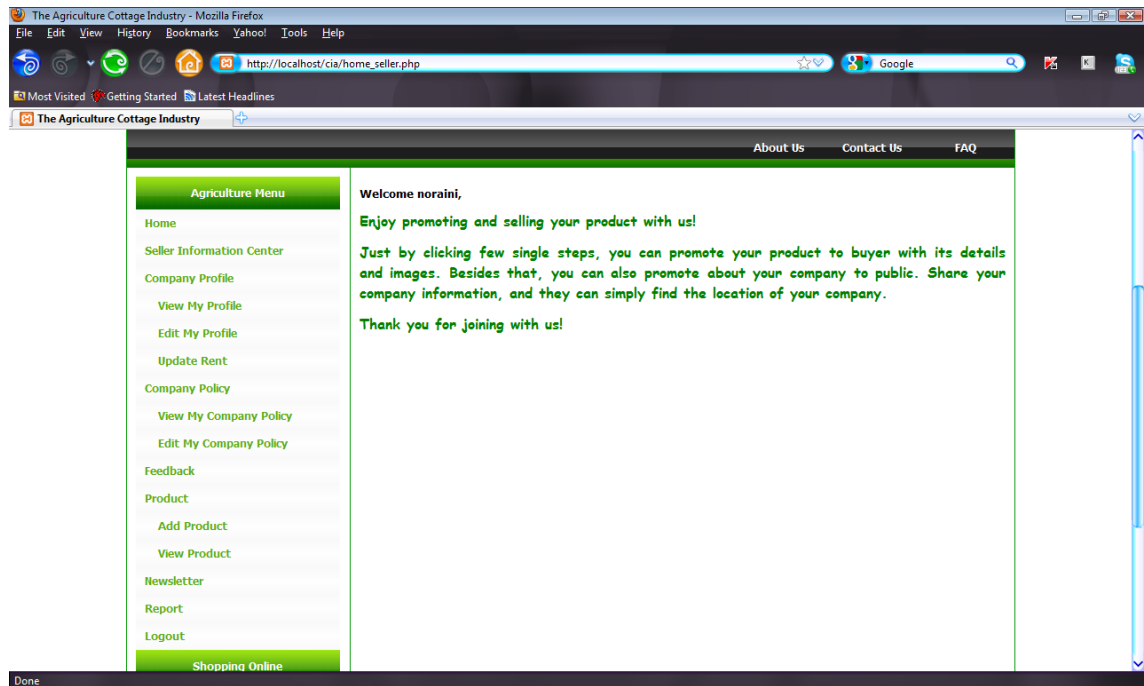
The Agriculture Cottage Industry - Mozilla Firefox

File Edit View History Bookmarks Yahoo! Tools Help

http://localhost/cia/home_seller.php

Google

Most Visited Getting Started Latest Headlines

The Agriculture Cottage Industry

About Us Contact Us FAQ

Agriculture Menu

Home

Seller Information Center

Company Profile

View My Profile

Edit My Profile

Update Rent

Company Policy

View My Company Policy

Edit My Company Policy

Feedback

Product

Add Product

View Product

Newsletter

Report

Logout

Shopping Online

Welcome noraini,

Enjoy promoting and selling your product with us!

Just by clicking few single steps, you can promote your product to buyer with its details and images. Besides that, you can also promote about your company to public. Share your company information, and they can simply find the location of your company.

Thank you for joining with us!

Done